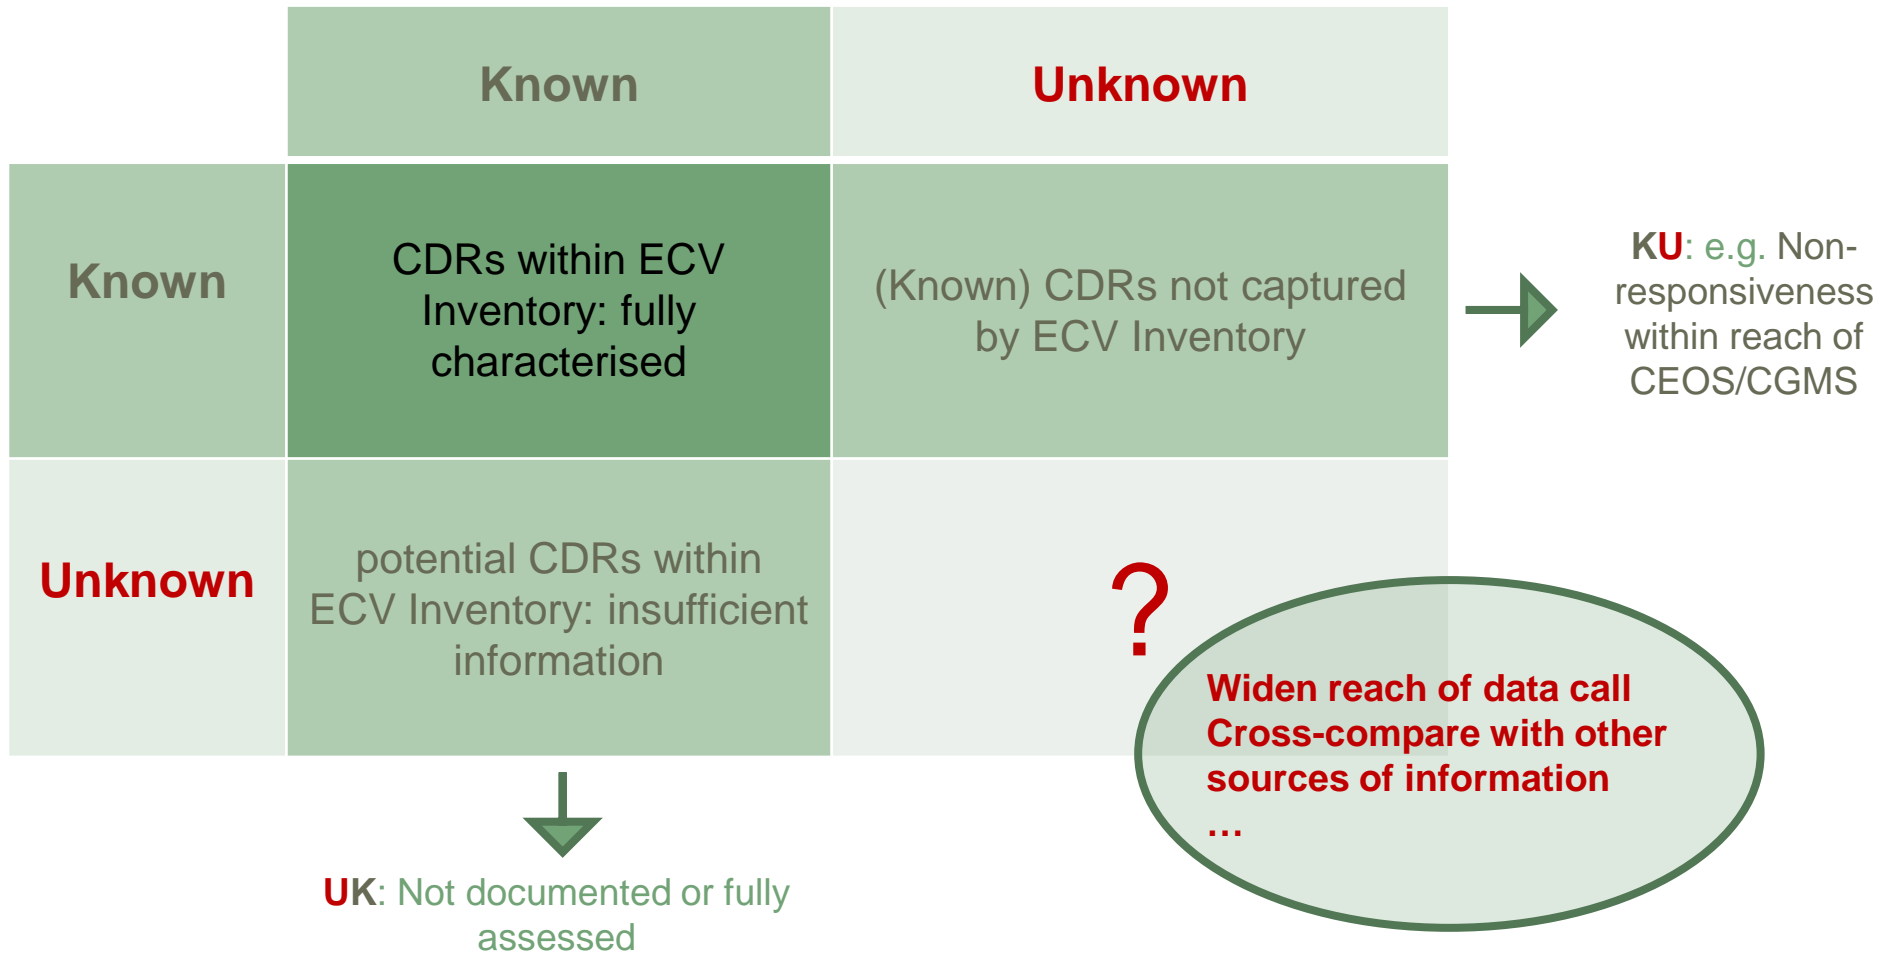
| | Known | Unknown |
|---|---|---|
| Known | CDRs within ECV Inventory: fully characterised | (Known) CDRs not captured by ECV Inventory |
| Unknown | potential CDRs within ECV Inventory: insufficient information | ? |

KU: e.g. Non-responsiveness within reach of CEOS/CGMS

UK: Not documented or fully assessed

Widen reach of data call
Cross-compare with other sources of information
…